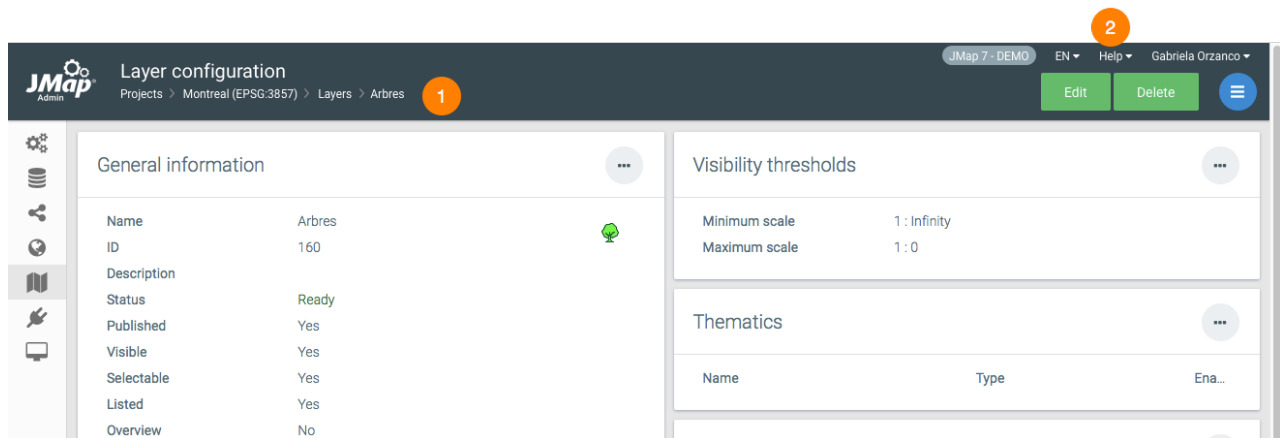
2

JMap Admin

Layer configuration

Projects > Montreal (EPSG:3857) > Layers > Arbres

1

JMap 7 - DEMO EN ▾ Help ▾ Gabriela Orzanco ▾

Edit Delete

General information

| Name | Arbres |
|---|---|
| ID | 160 |
| Description | |
| Status | Ready |
| Published | Yes |
| Visible | Yes |
| Selectable | Yes |
| Listed | Yes |
| Overview | No |

Visibility thresholds

| Minimum scale | 1 : Infinity |
|---|---|
| Maximum scale | 1 : 0 |

Thematics

| Name | Type | Ena... |
|---|---|---|